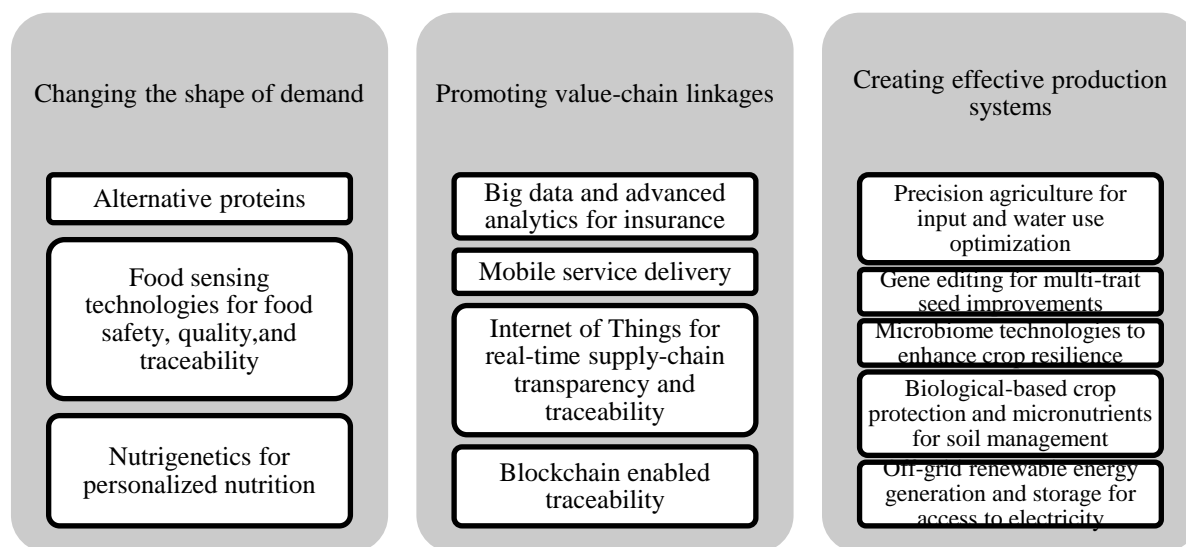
Changing the shape of demand

Alternative proteins

Food sensing technologies for food safety, quality,and traceability

Nutrigenetics for personalized nutrition

Promoting value-chain linkages

Big data and advanced analytics for insurance

Mobile service delivery

Internet of Things for real-time supply-chain transparency and traceability

Blockchain enabled traceability

Creating effective production systems

Precision agriculture for input and water use optimization

Gene editing for multi-trait seed improvements

Microbiome technologies to enhance crop resilience

Biological-based crop protection and micronutrients for soil management

Off-grid renewable energy generation and storage for access to electricity